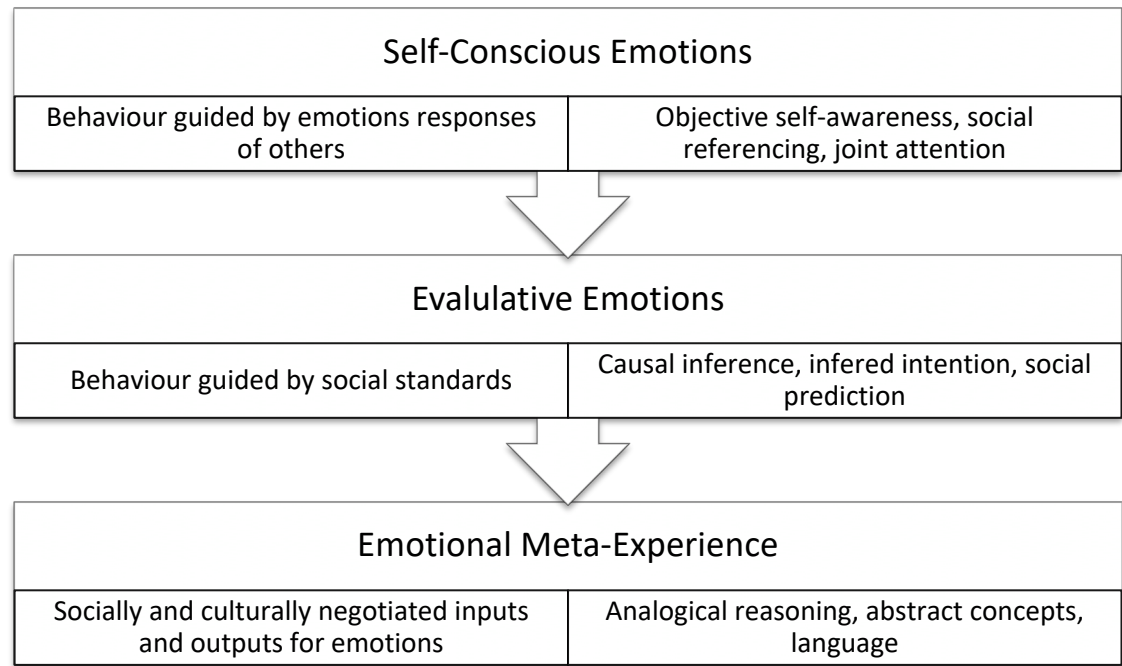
Self-Conscious Emotions

Behaviour guided by emotions responses of others

Objective self-awareness, social referencing, joint attention

Evalulative Emotions

Behaviour guided by social standards

Causal inference, infered intention, social prediction

Emotional Meta-Experience

Socially and culturally negotiated inputs and outputs for emotions

Analogical reasoning, abstract concepts, language